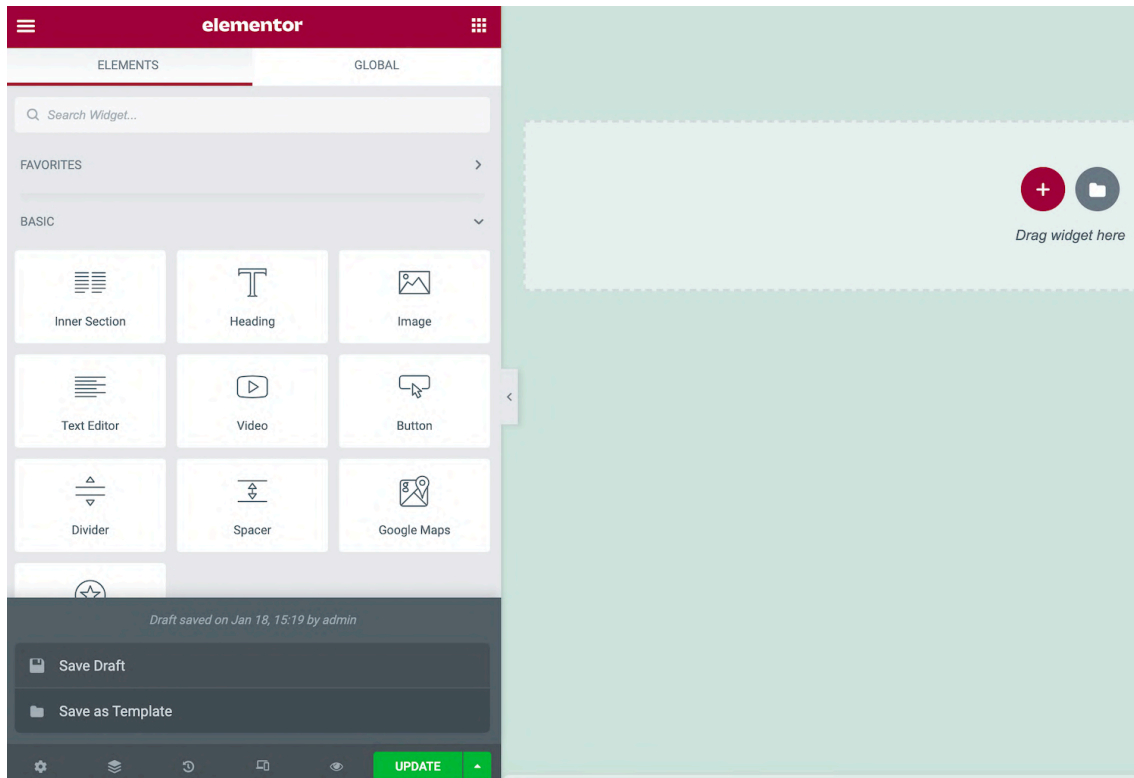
elementor

ELEMENTS

GLOBAL

Search Widget...

FAVORITES

BASIC

Inner Section

Heading

Image

Text Editor

Video

Button

Divider

Spacer

Google Maps

Draft saved on Jan 18, 15:19 by admin

Save Draft

Save as Template

UPDATE

Drag widget here